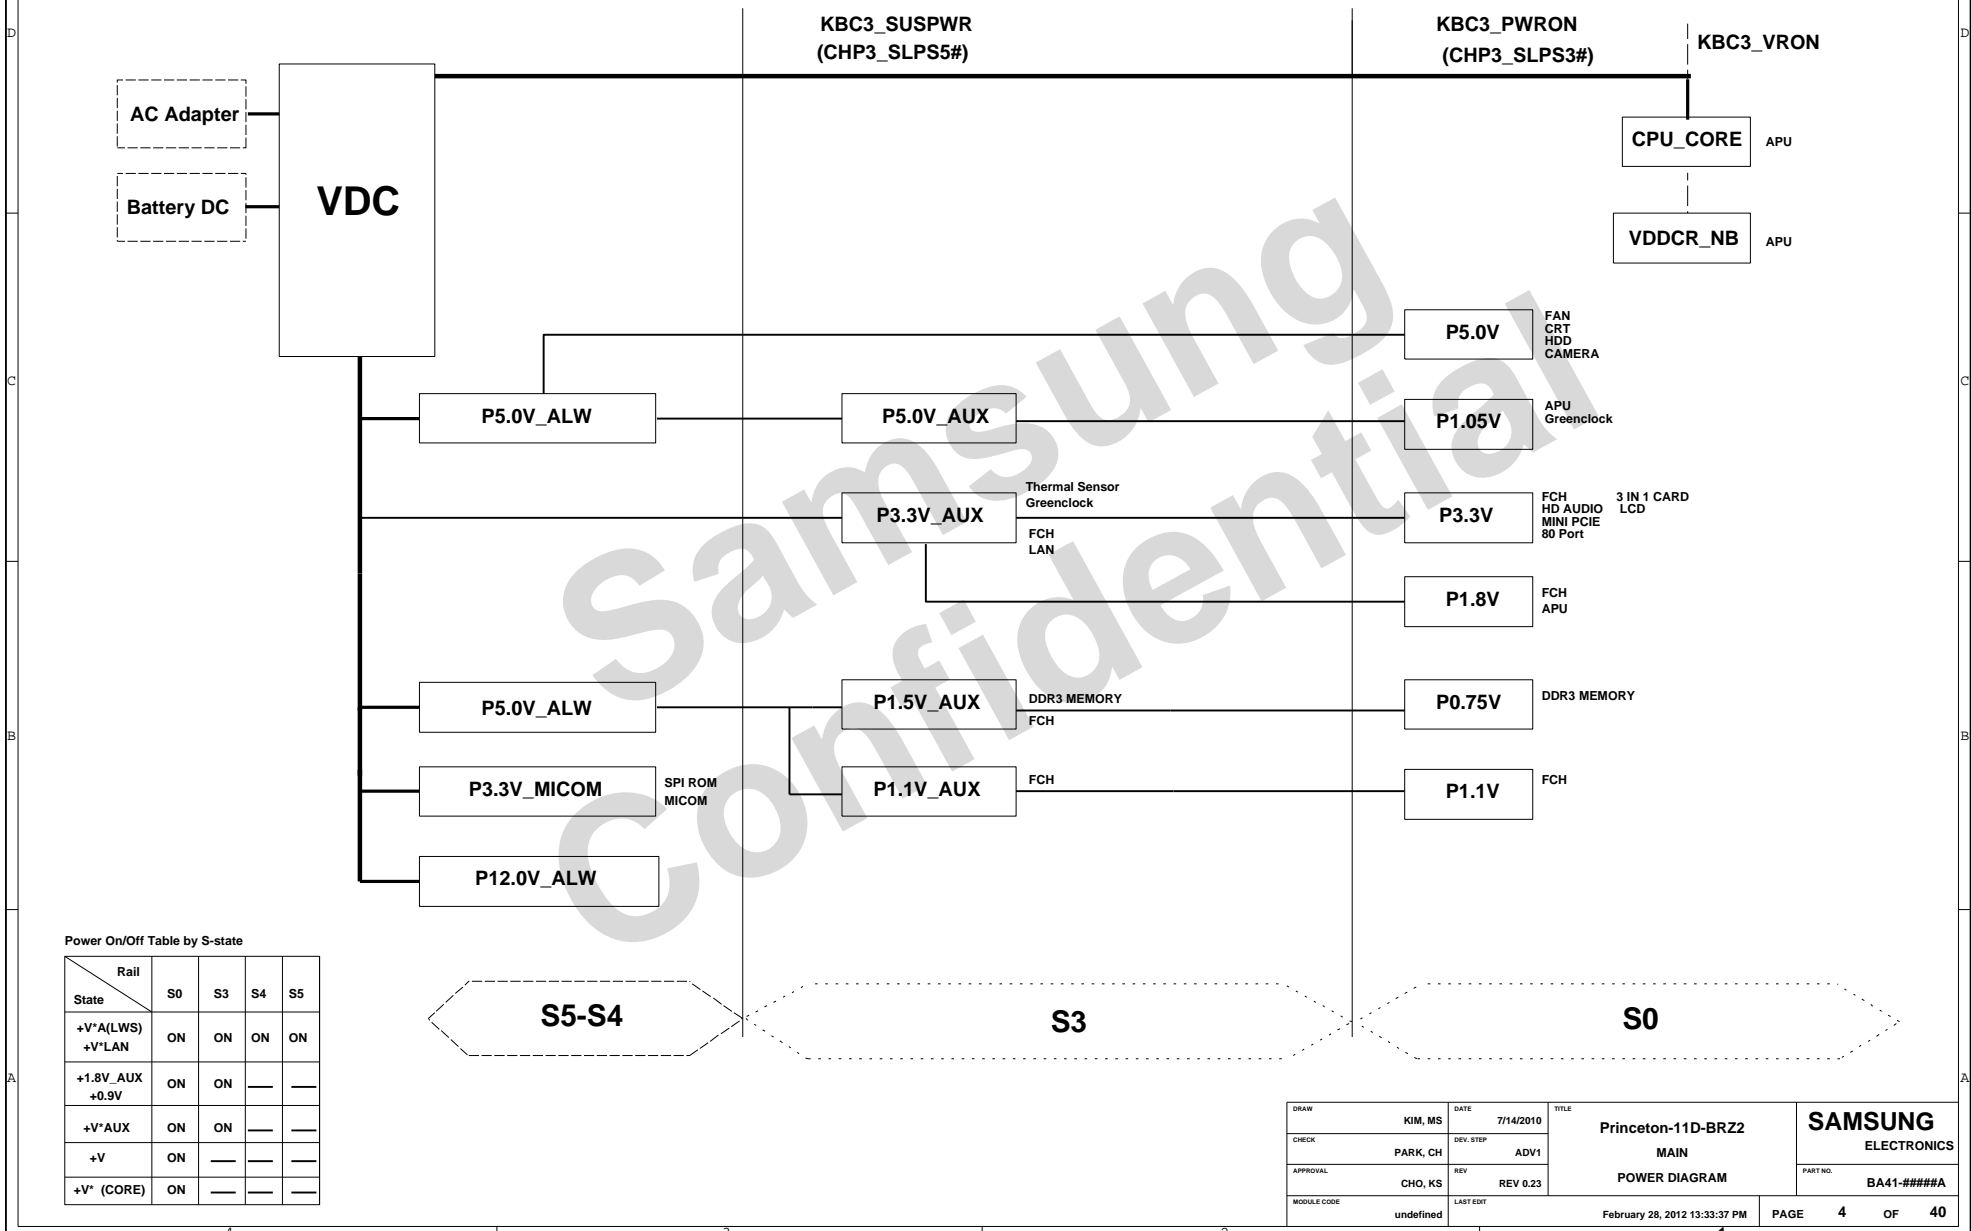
KBC3_SUSPWR
(CHP3_SLPS5#)

KBC3_PWRON
(CHP3_SLPS3#)

KBC3_VRON

AC Adapter

Battery DC

VDC

CPU_CORE APU

VDDCR_NB APU

P5.0V FAN CRT HDD CAMERA

P5.0V_ALW

P5.0V_AUX

P1.05V APU Greenclock

Thermal Sensor
Greenclock

P3.3V_AUX

FCH
LAN

P3.3V FCH HD AUDIO MINI PCIE 80 Port 3 IN 1 CARD LCD

P1.8V FCH APU

P5.0V_ALW

P1.5V_AUX DDR3 MEMORY FCH

P0.75V DDR3 MEMORY

P3.3V_MICOM SPI ROM MICOM

P1.1V_AUX FCH

P1.1V FCH

P12.0V_ALW

Samsung Confidential

Power On/Off Table by S-state

| Rail / State | S0 | S3 | S4 | S5 |
|---|---|---|---|---|
| +V*A(LWS) +V*LAN | ON | ON | ON | ON |
| +1.8V_AUX +0.9V | ON | ON | — | — |
| +V*AUX | ON | ON | — | — |
| +V | ON | — | — | — |
| +V* (CORE) | ON | — | — | — |

S5-S4

S3

S0

| DRAW KIM, MS | DATE 7/14/2010 | TITLE Princeton-11D-BRZ2 MAIN POWER DIAGRAM | SAMSUNG ELECTRONICS |
|---|---|---|---|
| CHECK PARK, CH | DEV. STEP ADV1 | | |
| APPROVAL CHO, KS | REV REV 0.23 | | PART NO. BA41-#####A |
| MODULE CODE undefined | LAST EDIT February 28, 2012 13:33:37 PM | | PAGE 4 OF 40 |

D C B A 4 3 2 1